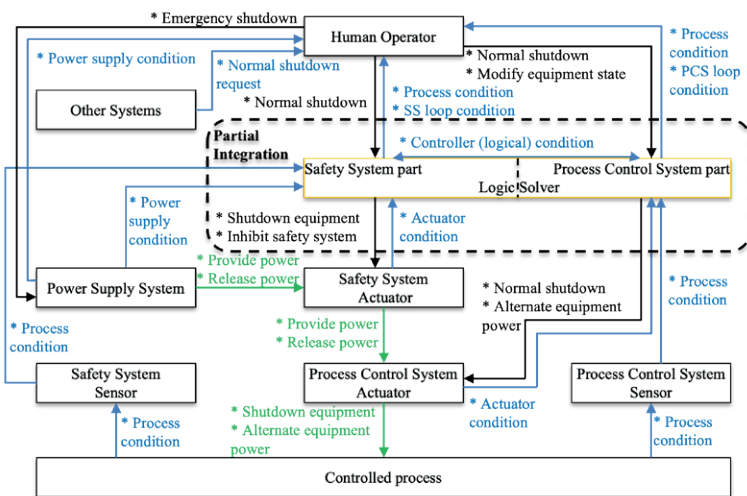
* Emergency shutdown

Human Operator

* Power supply condition

* Normal shutdown request

* Normal shutdown

Other Systems

* Normal shutdown
* Modify equipment state

* Process condition
* PCS loop condition

* Process condition
* SS loop condition

Partial Integration

* Controller (logical) condition

Safety System part

Process Control System part

Logic Solver

* Power supply condition

* Shutdown equipment
* Inhibit safety system

* Actuator condition

* Provide power
* Release power

Power Supply System

Safety System Actuator

* Normal shutdown
* Alternate equipment power

* Process condition

* Process condition

* Provide power
* Release power

Safety System Sensor

Process Control System Actuator

Process Control System Sensor

* Shutdown equipment
* Alternate equipment power

* Actuator condition

* Process condition

* Process condition

Controlled process